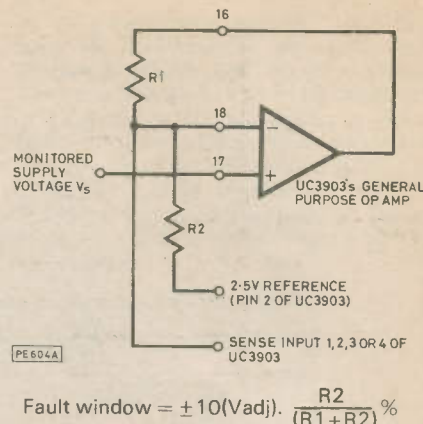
16

R1

18

MONITORED SUPPLY VOLTAGE $V_S$

17

−

+

UC3903's GENERAL PURPOSE OP AMP

R2

2·5V REFERENCE (PIN 2 OF UC3903)

SENSE INPUT 1,2,3 OR 4 OF UC3903

PE604A

Fault window = $\pm 10(\text{Vadj}) . \frac{R2}{(R1+R2)}\%$